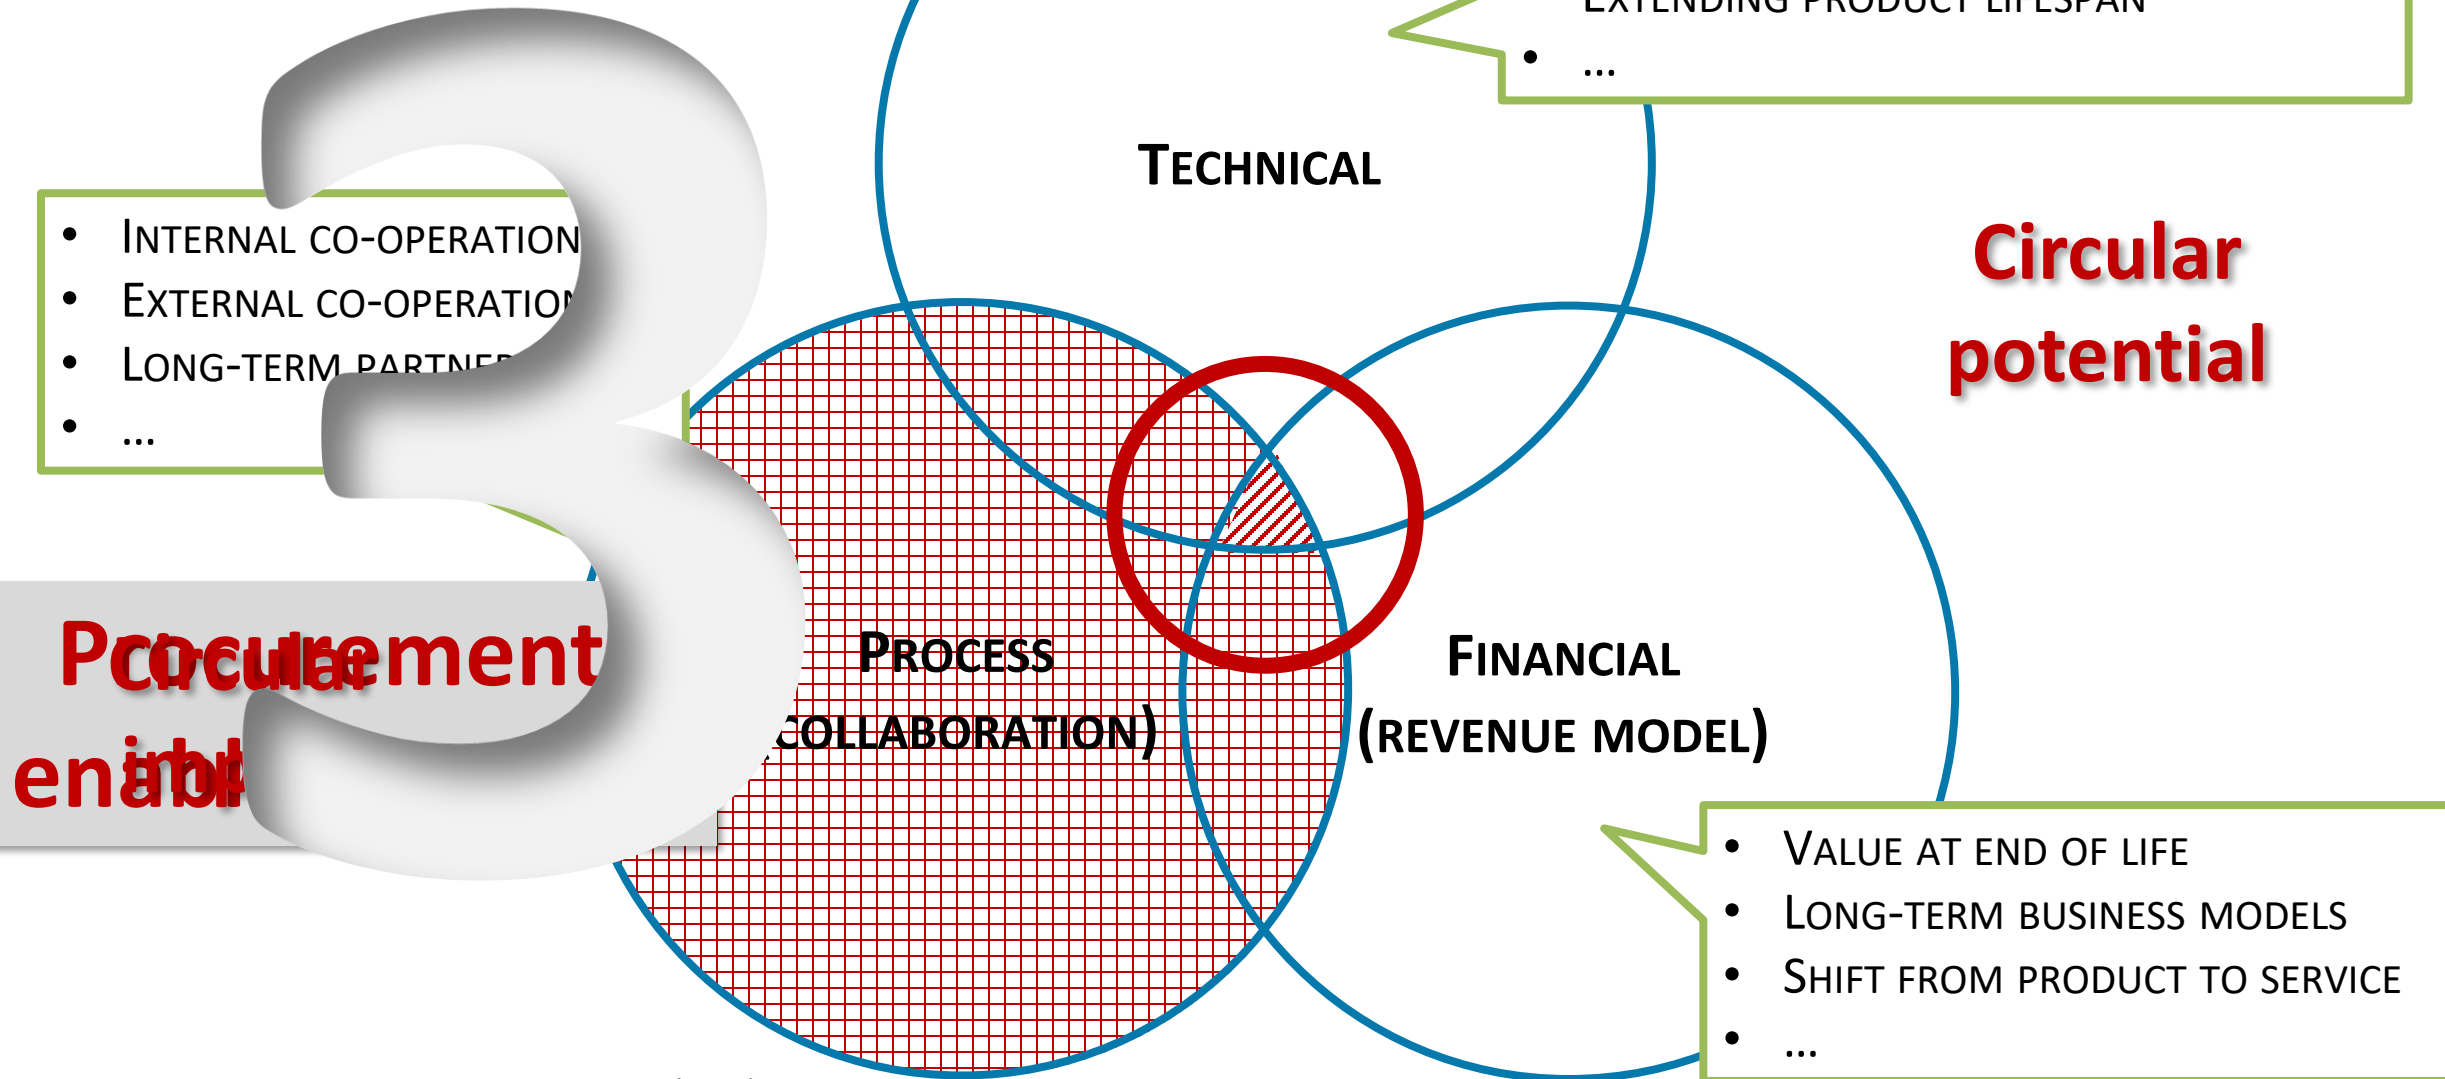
EXTENDING PRODUCT LIFESPAN
- …

TECHNICAL

Circular potential

- INTERNAL CO-OPERATION
- EXTERNAL CO-OPERATION
- LONG-TERM PARTNE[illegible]
- …

Procurement
Circular
enabl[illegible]

PROCESS
(COLLABORATION)

FINANCIAL
(REVENUE MODEL)

- VALUE AT END OF LIFE
- LONG-TERM BUSINESS MODELS
- SHIFT FROM PRODUCT TO SERVICE
- …